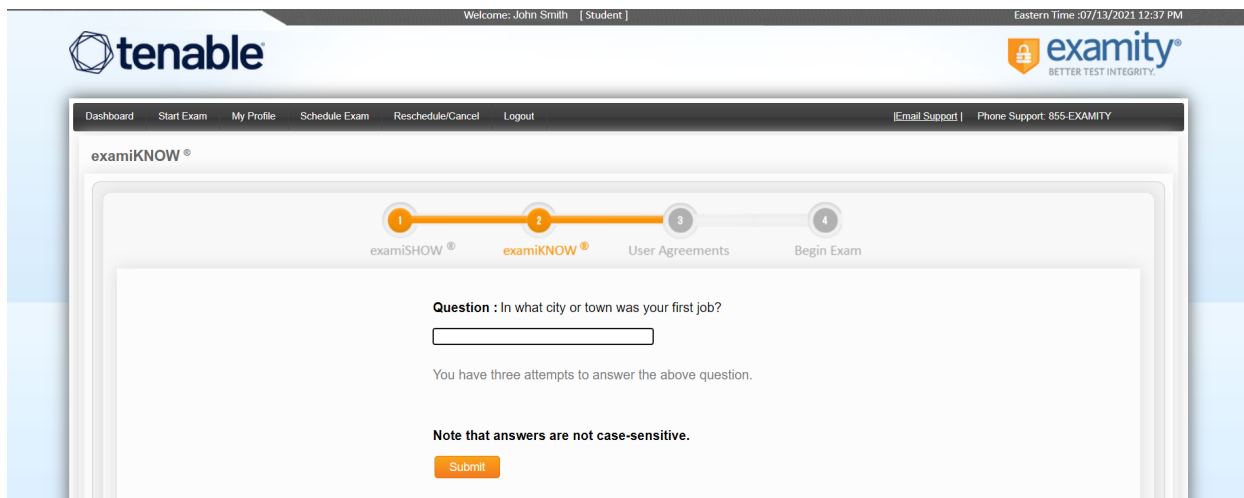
Welcome: John Smith [ Student ]

Eastern Time :07/13/2021 12:37 PM

tenable

examity®
BETTER TEST INTEGRITY.

Dashboard Start Exam My Profile Schedule Exam Reschedule/Cancel Logout

|Email Support | Phone Support: 855-EXAMITY

examiKNOW®

1 examiSHOW® 2 examiKNOW® 3 User Agreements 4 Begin Exam

**Question :** In what city or town was your first job?

You have three attempts to answer the above question.

**Note that answers are not case-sensitive.**

Submit